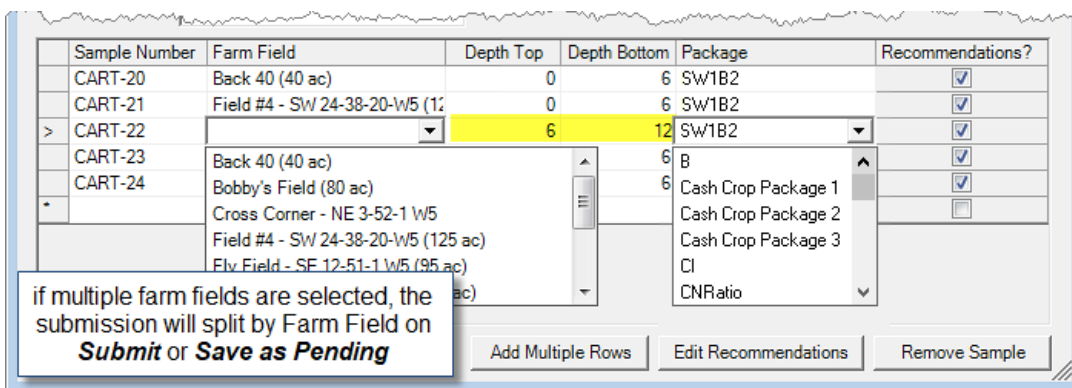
|  | Sample Number | Farm Field | Depth Top | Depth Bottom | Package | Recommendations? |
|---|---|---|---|---|---|---|
|  | CART-20 | Back 40 (40 ac) | 0 | 6 | SW1B2 | ☑ |
|  | CART-21 | Field #4 - SW 24-38-20-W5 (12 | 0 | 6 | SW1B2 | ☑ |
| > | CART-22 |  | 6 | 12 | SW1B2 | ☑ |
|  | CART-23 |  |  | 6 |  | ☑ |
|  | CART-24 |  |  | 6 |  | ☑ |
| * |  |  |  |  |  | ☐ |

Back 40 (40 ac)
Bobby's Field (80 ac)
Cross Corner - NE 3-52-1 W5
Field #4 - SW 24-38-20-W5 (125 ac)
Fly Field - SE 12-51-1 W5 (95 ac)
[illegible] ac)

B
Cash Crop Package 1
Cash Crop Package 2
Cash Crop Package 3
Cl
CNRatio

if multiple farm fields are selected, the submission will split by Farm Field on ***Submit*** or ***Save as Pending***

Add Multiple Rows
Edit Recommendations
Remove Sample